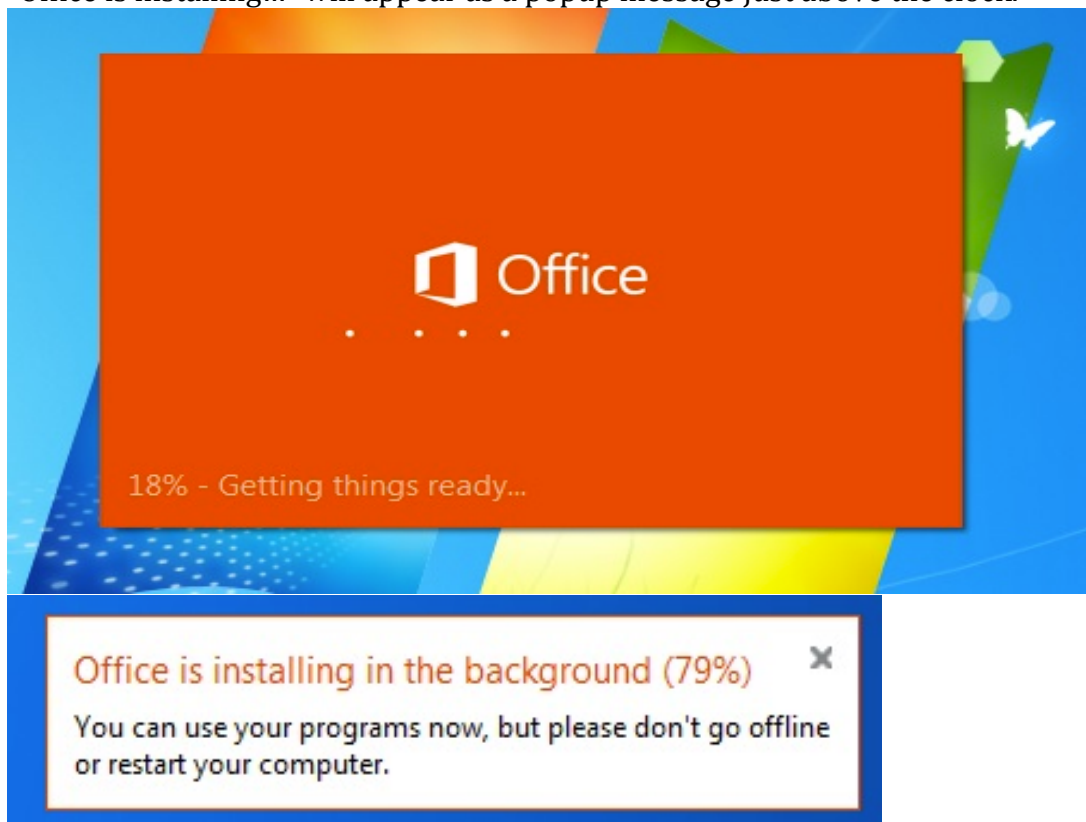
"Office is installing..." will appear as a popup message just above the clock.

Office

18% - Getting things ready...

Office is installing in the background (79%)

You can use your programs now, but please don't go offline or restart your computer.